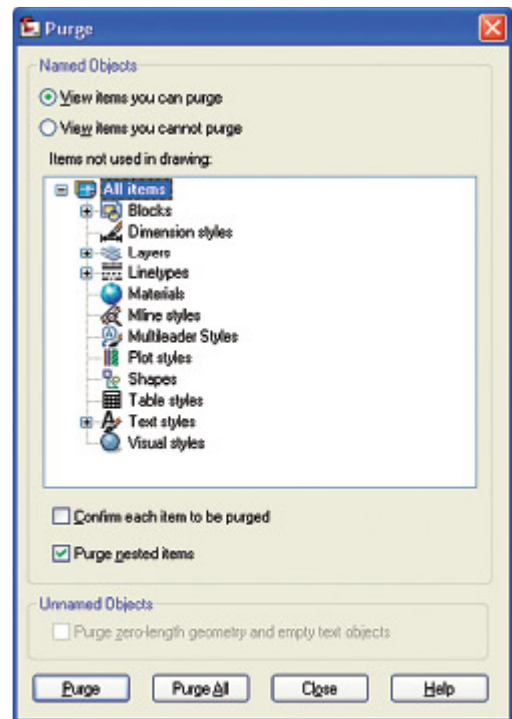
Purge

Named Objects

View items you can purge

View items you cannot purge

Items not used in drawing:

All items
Blocks
Dimension styles
Layers
Linetypes
Materials
Mline styles
Multileader Styles
Plot styles
Shapes
Table styles
Text styles
Visual styles

Confirm each item to be purged

Purge nested items

Unnamed Objects

Purge zero-length geometry and empty text objects

Purge | Purge All | Close | Help